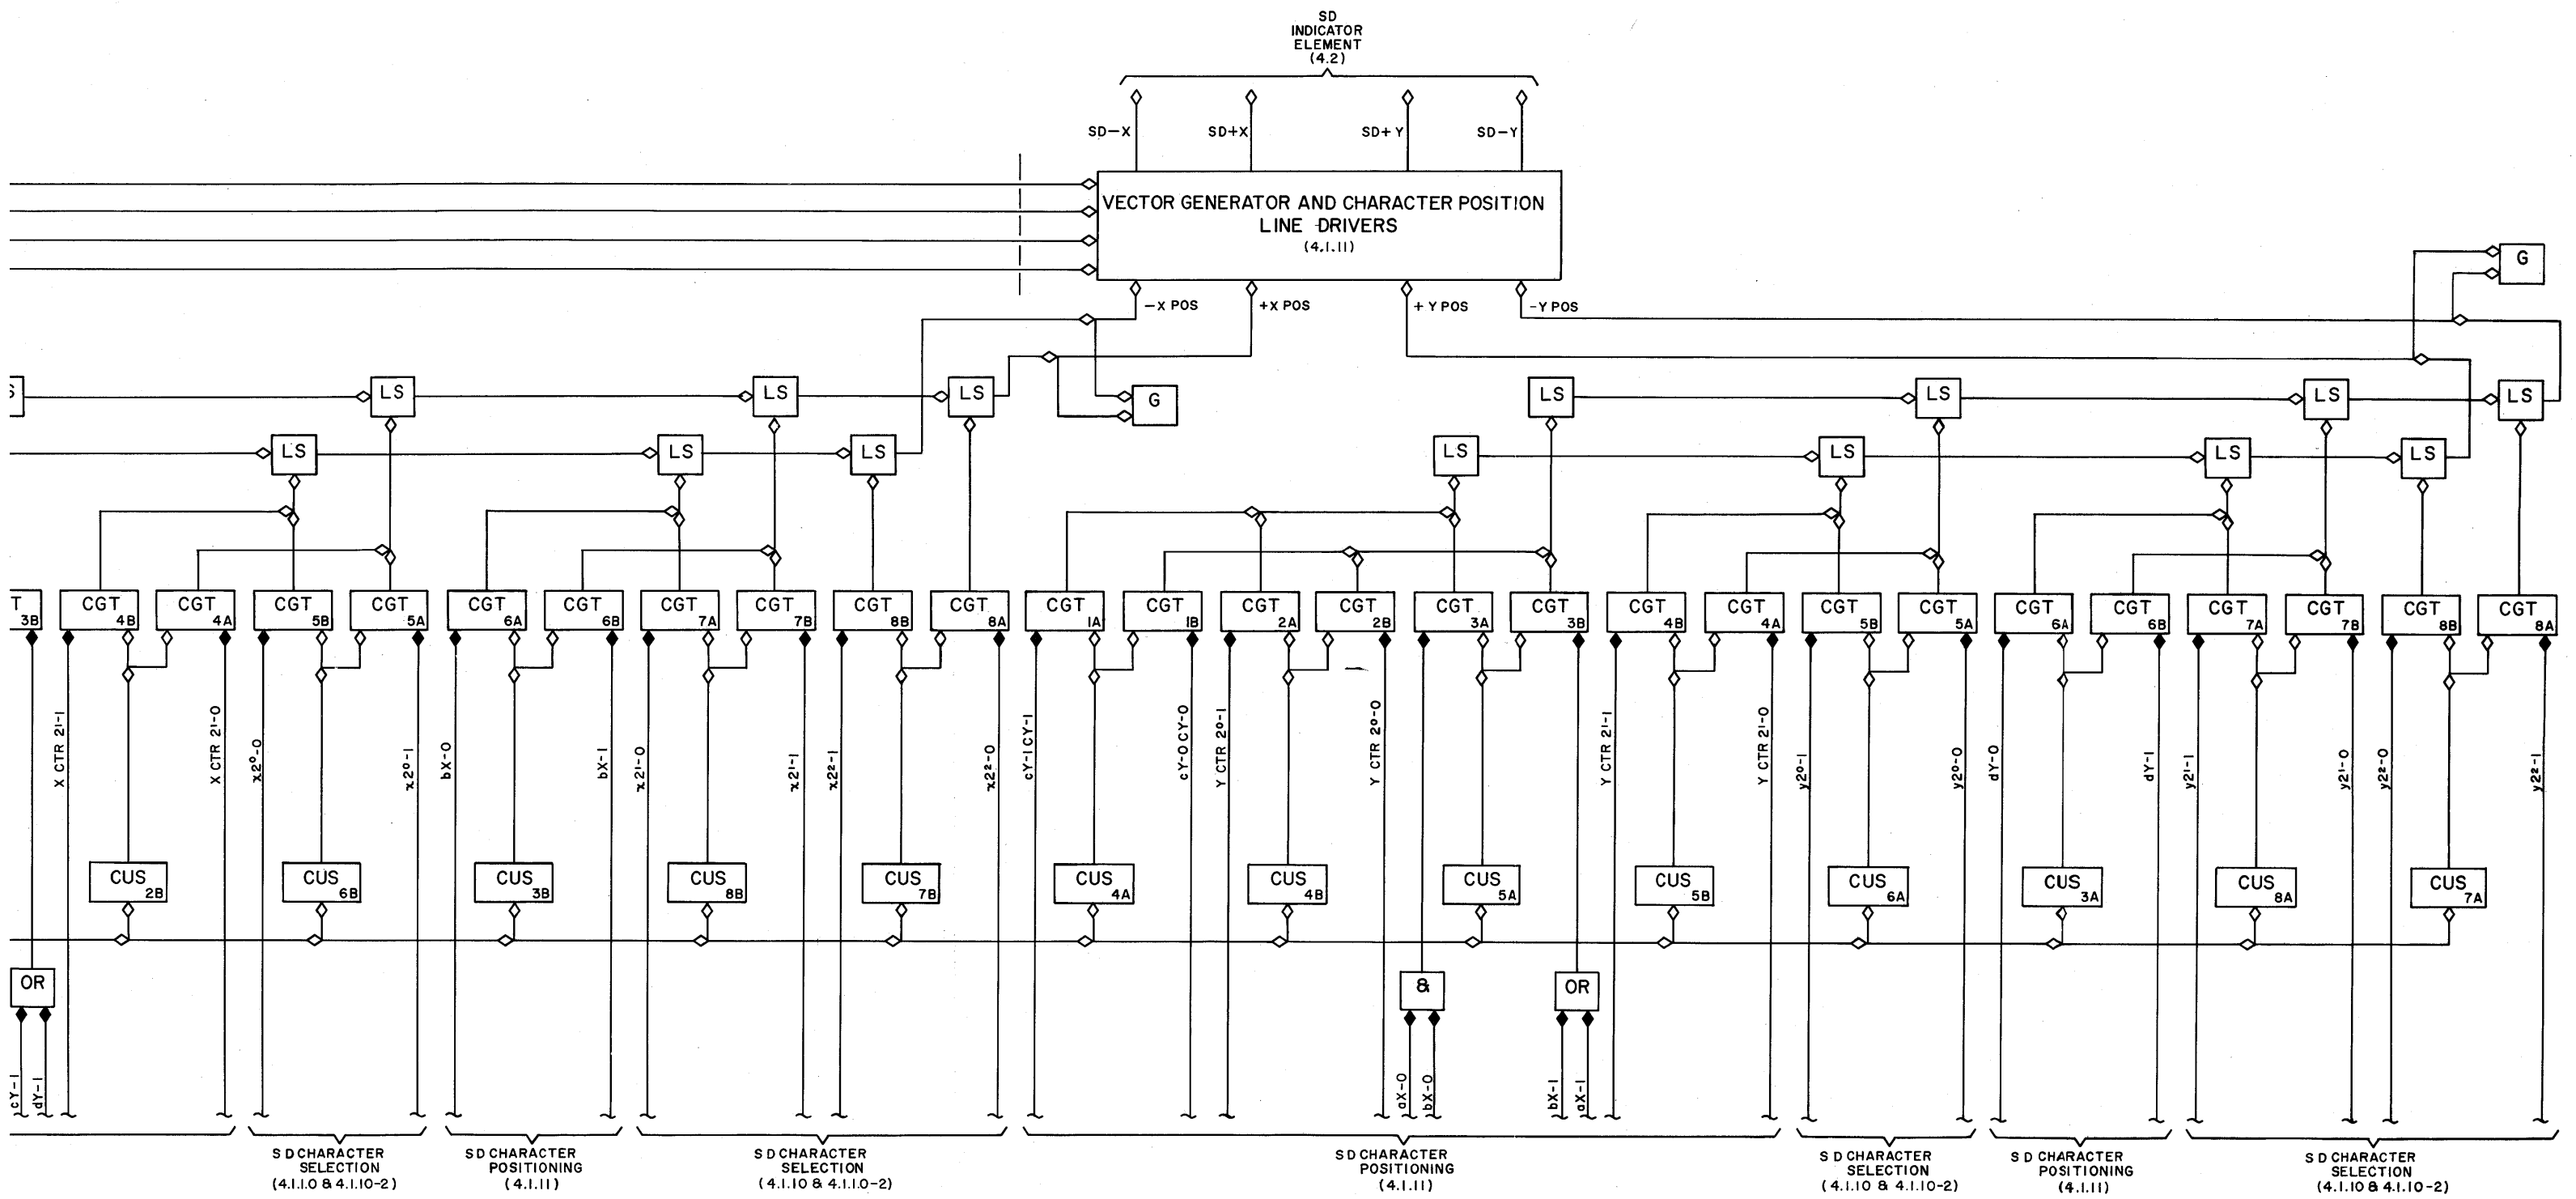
SD INDICATOR ELEMENT (4.2)

SD−X SD+X SD+Y SD−Y

VECTOR GENERATOR AND CHARACTER POSITION LINE DRIVERS (4.1.11)

−X POS +X POS +Y POS −Y POS

G

G

S LS LS LS LS LS LS LS

LS LS LS LS LS LS LS

T 3B CGT 4B CGT 4A CGT 5B CGT 5A CGT 6A CGT 6B CGT 7A CGT 7B CGT 8B CGT 8A CGT 1A CGT 1B CGT 2A CGT 2B CGT 3A CGT 3B CGT 4B CGT 4A CGT 5B CGT 5A CGT 6A CGT 6B CGT 7A CGT 7B CGT 8B CGT 8A

X CTR 21-1 X CTR 21-0 x2⁰-0 x2⁰-1 bX-0 bX-1 x21-0 x21-1 x22-1 x22-0 cY-1 CY-1 cY-0 CY-0 Y CTR 20-1 Y CTR 20-0 Y CTR 21-1 Y CTR 21-0 y20-1 y20-0 dY-0 dY-1 y21-1 y21-0 y22-0 y22-1

CUS 2B CUS 6B CUS 3B CUS 8B CUS 7B CUS 4A CUS 4B CUS 5A CUS 5B CUS 6A CUS 3A CUS 8A CUS 7A

OR & OR

cY-1 dY-1 aX-0 bX-0 bX-1 aX-1

S D CHARACTER SELECTION (4.1.1.0 & 4.1.10-2)

S D CHARACTER POSITIONING (4.1.11)

S D CHARACTER SELECTION (4.1.10 & 4.1.1.0-2)

S D CHARACTER POSITIONING (4.1.11)

S D CHARACTER SELECTION (4.1.10 & 4.1.10-2)

S D CHARACTER POSITIONING (4.1.11)

S D CHARACTER SELECTION (4.1.10 & 4.1.10-2)